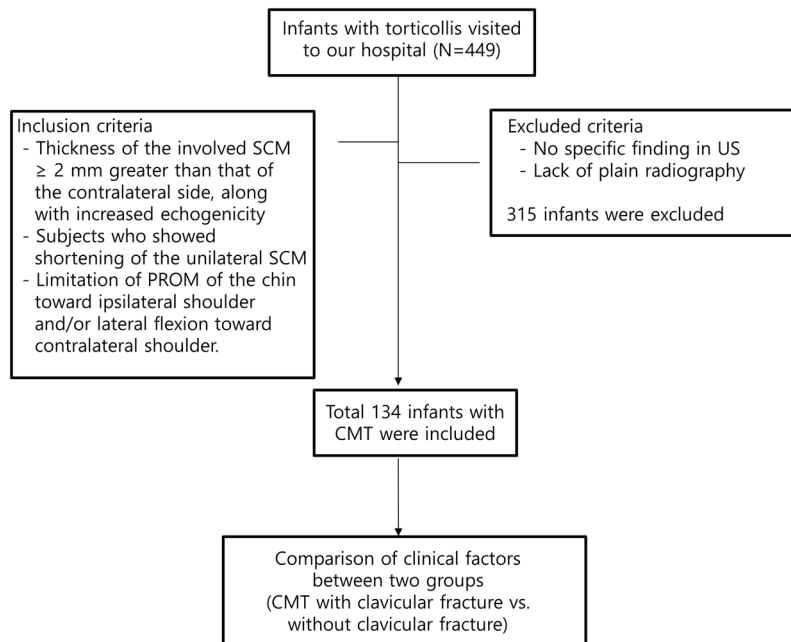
Infants with torticollis visited to our hospital (N=449)

Inclusion criteria
- Thickness of the involved SCM ≥ 2 mm greater than that of the contralateral side, along with increased echogenicity
- Subjects who showed shortening of the unilateral SCM
- Limitation of PROM of the chin toward ipsilateral shoulder and/or lateral flexion toward contralateral shoulder.

Excluded criteria
- No specific finding in US
- Lack of plain radiography

315 infants were excluded

Total 134 infants with CMT were included

Comparison of clinical factors between two groups (CMT with clavicular fracture vs. without clavicular fracture)